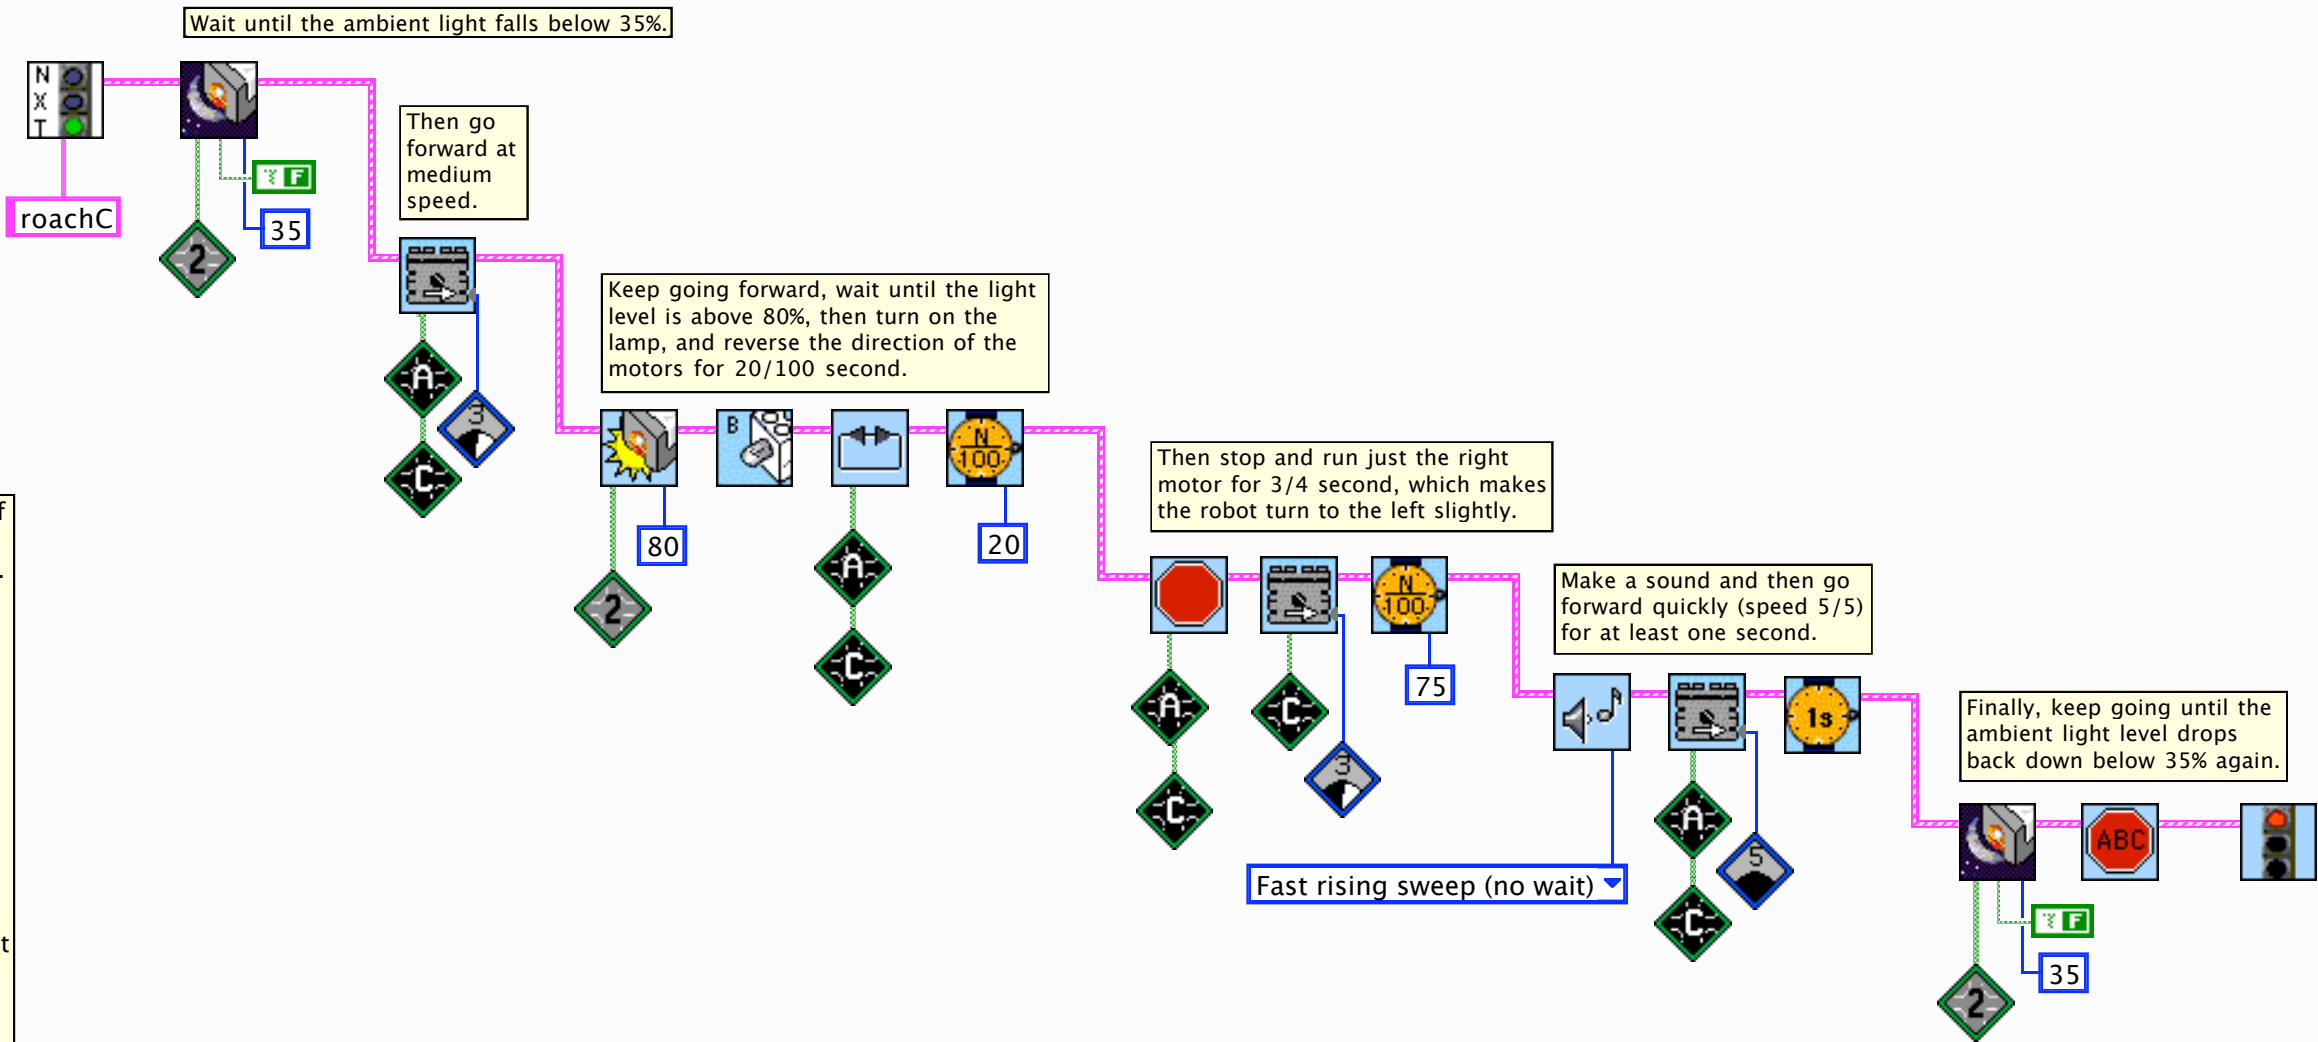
Wait until the ambient light falls below 35%.

N
X
T

roachC

T F

35

2

Then go forward at medium speed.

A

3

C

Keep going forward, wait until the light level is above 80%, then turn on the lamp, and reverse the direction of the motors for 20/100 second.

B

N
100

80

20

2

A

C

Then stop and run just the right motor for 3/4 second, which makes the robot turn to the left slightly.

N
100

75

A

C

3

C

Make a sound and then go forward quickly (speed 5/5) for at least one second.

1s

A

5

C

Fast rising sweep (no wait)

Finally, keep going until the ambient light level drops back down below 35% again.

ABC

T F

35

2

f

t